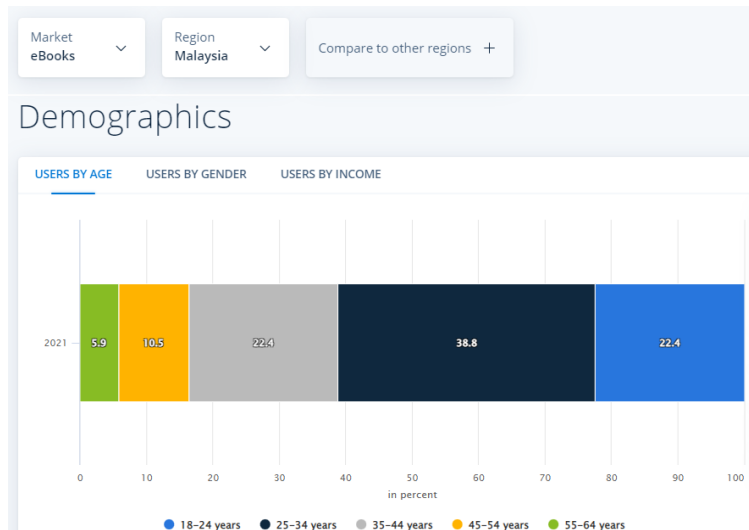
Market
eBooks

Region
Malaysia

Compare to other regions +

Demographics

USERS BY AGE
USERS BY GENDER
USERS BY INCOME

2021

5.9
10.5
22.4
38.8
22.4

0
10
20
30
40
50
60
70
80
90
100
in percent

18–24 years
25–34 years
35–44 years
45–54 years
55–64 years